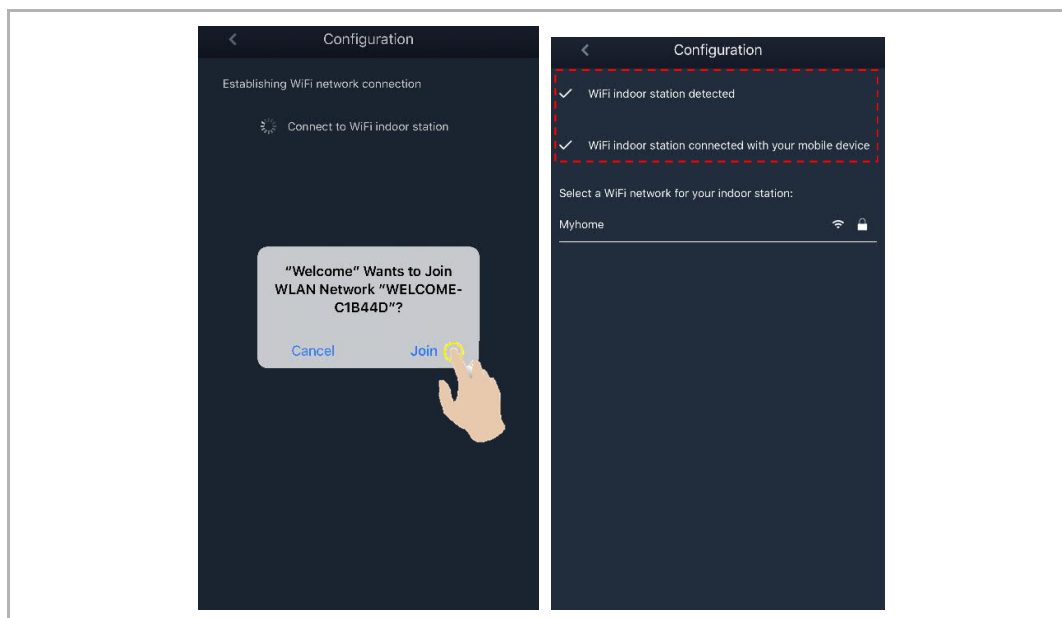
Configuration

Establishing WiFi network connection

Connect to WiFi indoor station

"Welcome" Wants to Join WLAN Network "WELCOME-C1B44D"?

Cancel Join

Configuration

WiFi indoor station detected

WiFi indoor station connected with your mobile device

Select a WiFi network for your indoor station:

Myhome